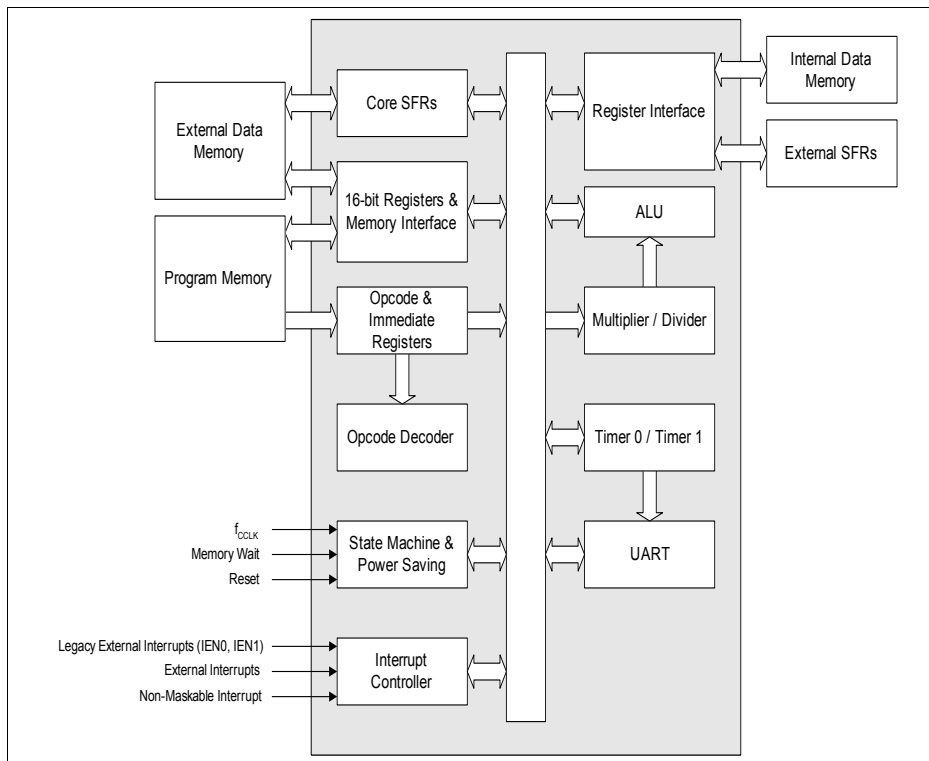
Internal Data Memory

Core SFRs

Register Interface

External Data Memory

External SFRs

16-bit Registers & Memory Interface

ALU

Program Memory

Opcode & Immediate Registers

Multiplier / Divider

Opcode Decoder

Timer 0 / Timer 1

$f_{CCLK}$

Memory Wait

Reset

State Machine & Power Saving

UART

Legacy External Interrupts (IEN0, IEN1)

External Interrupts

Non-Maskable Interrupt

Interrupt Controller